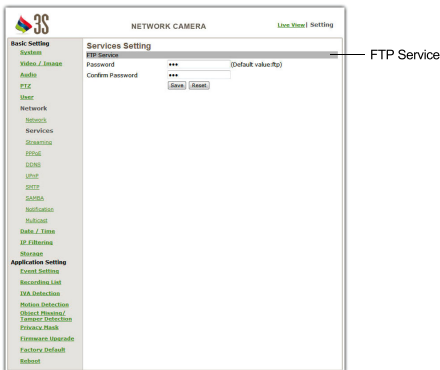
3S

NETWORK CAMERA

Live View | Setting

Basic Setting
System
Video / Image
Audio
PTZ
User
Network
Network
Services
Streaming
PPPoE
DDNS
UPnP
SMTP
SAMBA
Notification
Multicast
Date / Time
IP Filtering
Storage
Application Setting
Event Setting
Recording List
IVA Detection
Motion Detection
Object Missing/ Tamper Detection
Privacy Mask
Firmware Upgrade
Factory Default
Reboot

Services Setting
FTP Service
Password ••• (Default value:ftp)
Confirm Password •••
Save Reset

FTP Service